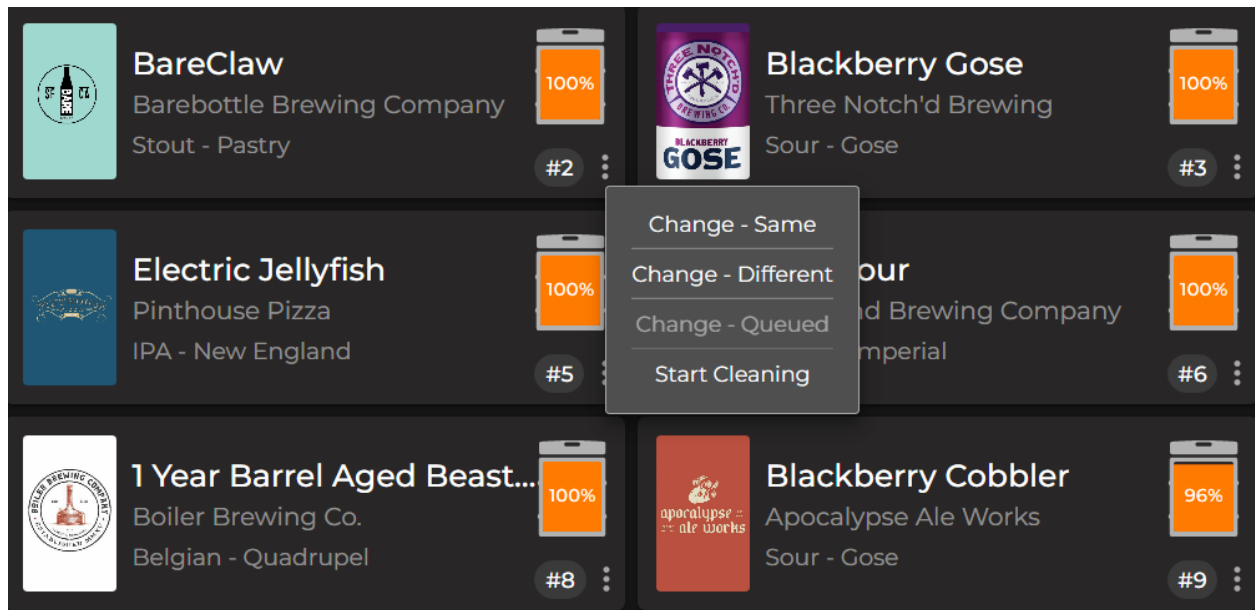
BARE

BareClaw
Barebottle Brewing Company
Stout - Pastry

100%

#2

THREE NOTCH'D
BREWING CO.
BLACKBERRY
GOSE

Blackberry Gose
Three Notch'd Brewing
Sour - Gose

100%

#3

Change - Same
Change - Different
Change - Queued
Start Cleaning

Electric Jellyfish
Pinthouse Pizza
IPA - New England

100%

#5

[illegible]our
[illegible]d Brewing Company
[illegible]mperial

100%

#6

BOILER BREWING COMPANY

1 Year Barrel Aged Beast...
Boiler Brewing Co.
Belgian - Quadrupel

100%

#8

apocalypse ale works

Blackberry Cobbler
Apocalypse Ale Works
Sour - Gose

96%

#9